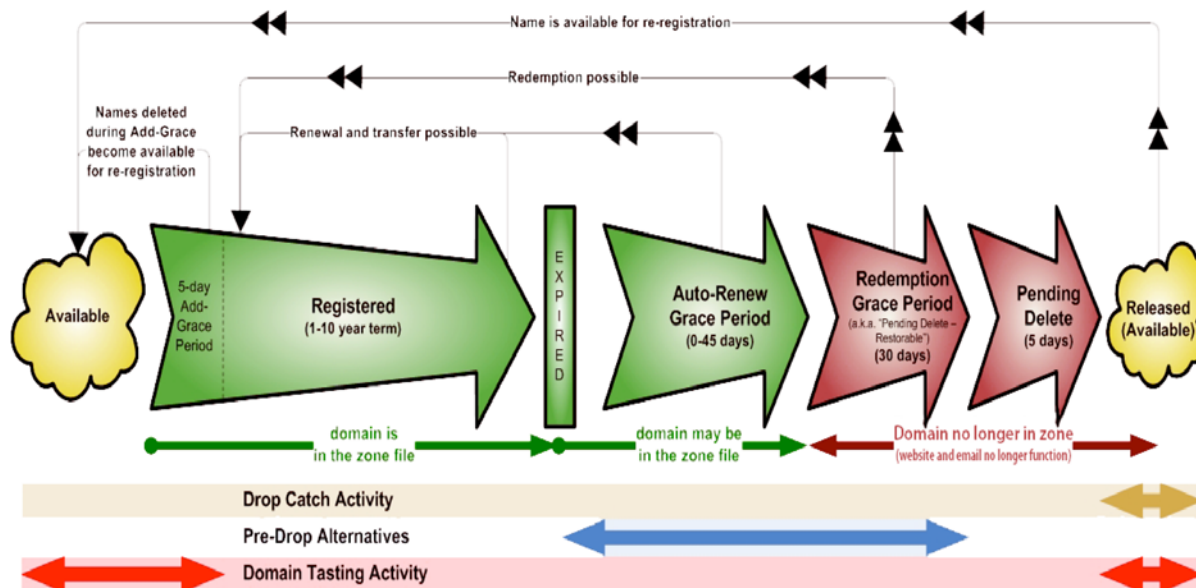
Name is available for re-registration

Redemption possible

Names deleted during Add-Grace become available for re-registration

Renewal and transfer possible

Available

5-day Add-Grace Period

Registered (1-10 year term)

EXPIRED

Auto-Renew Grace Period (0-45 days)

Redemption Grace Period (a.k.a. "Pending Delete – Restorable") (30 days)

Pending Delete (5 days)

Released (Available)

domain is in the zone file

domain may be in the zone file

Domain no longer in zone (website and email no longer function)

Drop Catch Activity

Pre-Drop Alternatives

Domain Tasting Activity